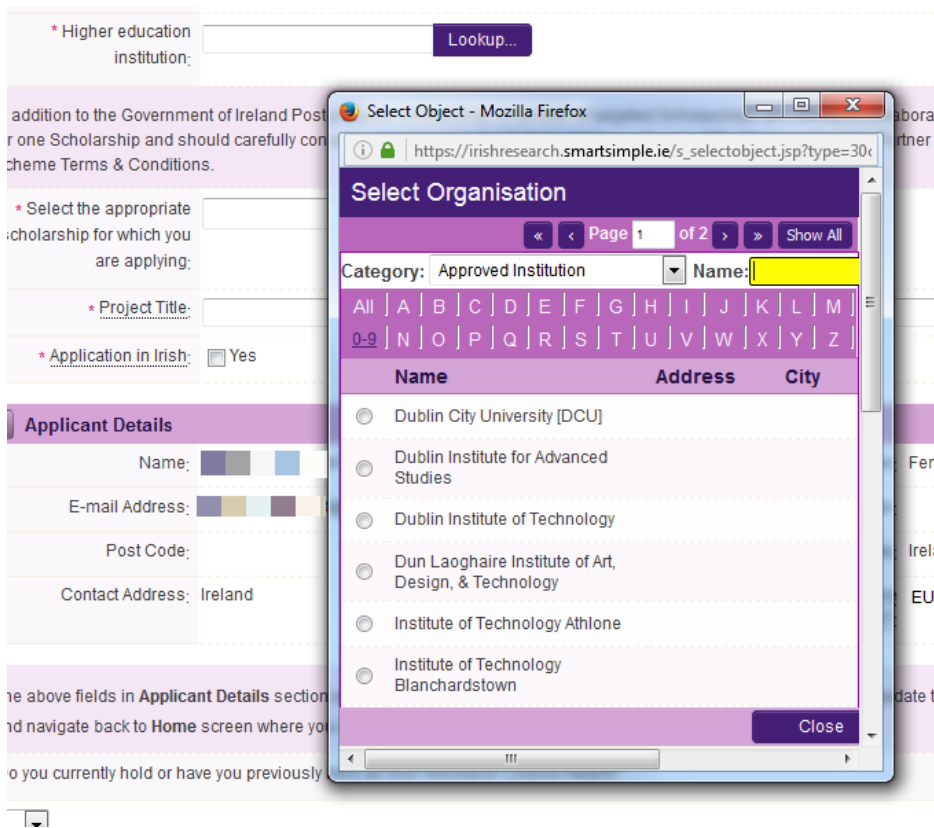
* Higher education institution:

Lookup...

addition to the Government of Ireland Post
r one Scholarship and should carefully con
cheme Terms & Conditions.

abora
rtner

* Select the appropriate scholarship for which you are applying:

* Project Title:

* Application in Irish: Yes

Applicant Details

Name:

Fer

E-mail Address:

Post Code:

Irela

Contact Address: Ireland

EU

he above fields in **Applicant Details** section
nd navigate back to **Home** screen where yo

date t

o you currently hold or have you previously

Select Object - Mozilla Firefox

https://irishresearch.smartsimple.ie/s_selectobject.jsp?type=30

Select Organisation

« ‹ Page 1 of 2 › » Show All

Category: Approved Institution Name:

All A B C D E F G H I J K L M
0-9 N O P Q R S T U V W X Y Z

| | Name | Address | City |
|---|---|---|---|
| | Dublin City University [DCU] | | |
| | Dublin Institute for Advanced Studies | | |
| | Dublin Institute of Technology | | |
| | Dun Laoghaire Institute of Art, Design, & Technology | | |
| | Institute of Technology Athlone | | |
| | Institute of Technology Blanchardstown | | |

Close